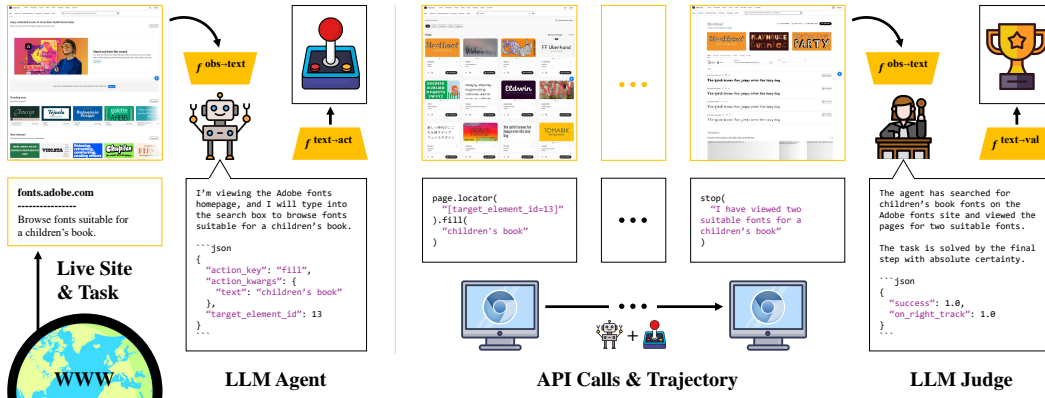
$f^{\text{obs→text}}$

$f^{\text{text→act}}$

fonts.adobe.com
---------------
Browse fonts suitable for a children's book.

Live Site & Task

WWW

I'm viewing the Adobe fonts homepage, and I will type into the search box to browse fonts suitable for a children's book.

```json
{
  "action_key": "fill",
  "action_kwargs": {
    "text": "children's book"
  },
  "target_element_id": 13
}
```

LLM Agent

page.locator(
  "[target_element_id=13]"
).fill(
  "children's book"
)

• • •

stop(
  "I have viewed two suitable fonts for a children's book"
)

API Calls & Trajectory

$f^{\text{obs→text}}$

$f^{\text{text→val}}$

The agent has searched for children's book fonts on the Adobe fonts site and viewed the pages for two suitable fonts.

The task is solved by the final step with absolute certainty.

```json
{
  "success": 1.0,
  "on_right_track": 1.0
}
```

LLM Judge